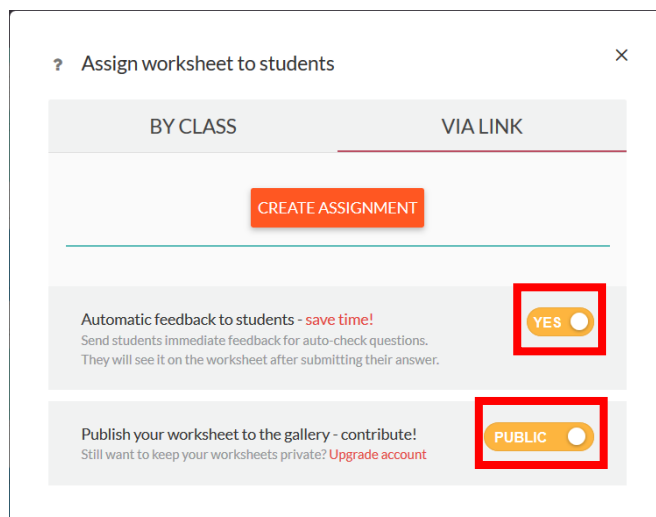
? Assign worksheet to students

×

BY CLASS

VIA LINK

CREATE ASSIGNMENT

Automatic feedback to students - save time!
Send students immediate feedback for auto-check questions. They will see it on the worksheet after submitting their answer.

YES

Publish your worksheet to the gallery - contribute!
Still want to keep your worksheets private? Upgrade account

PUBLIC